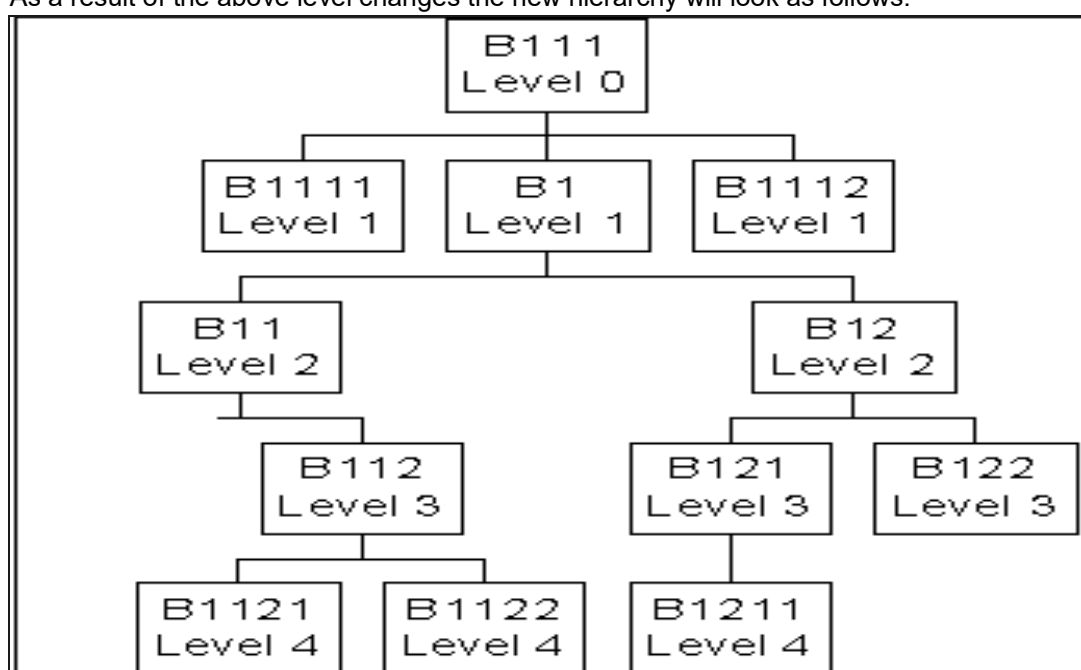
As a result of the above level changes the new hierarchy will look as follows:

B111
Level 0

B1111
Level 1

B1
Level 1

B1112
Level 1

B11
Level 2

B12
Level 2

B112
Level 3

B121
Level 3

B122
Level 3

B1121
Level 4

B1122
Level 4

B1211
Level 4